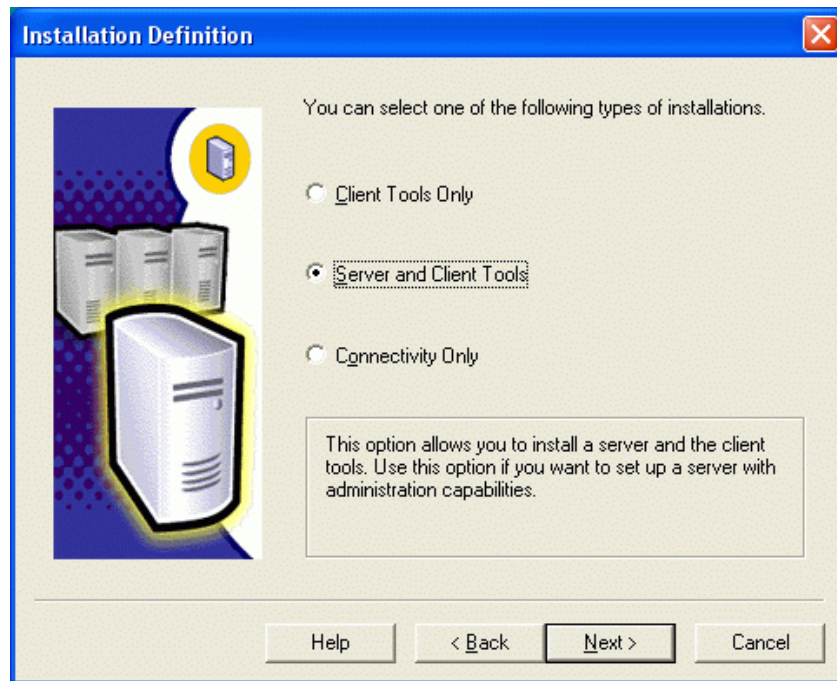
Installation Definition

You can select one of the following types of installations.

Client Tools Only

Server and Client Tools

Connectivity Only

This option allows you to install a server and the client tools. Use this option if you want to set up a server with administration capabilities.

Help

< Back

Next >

Cancel